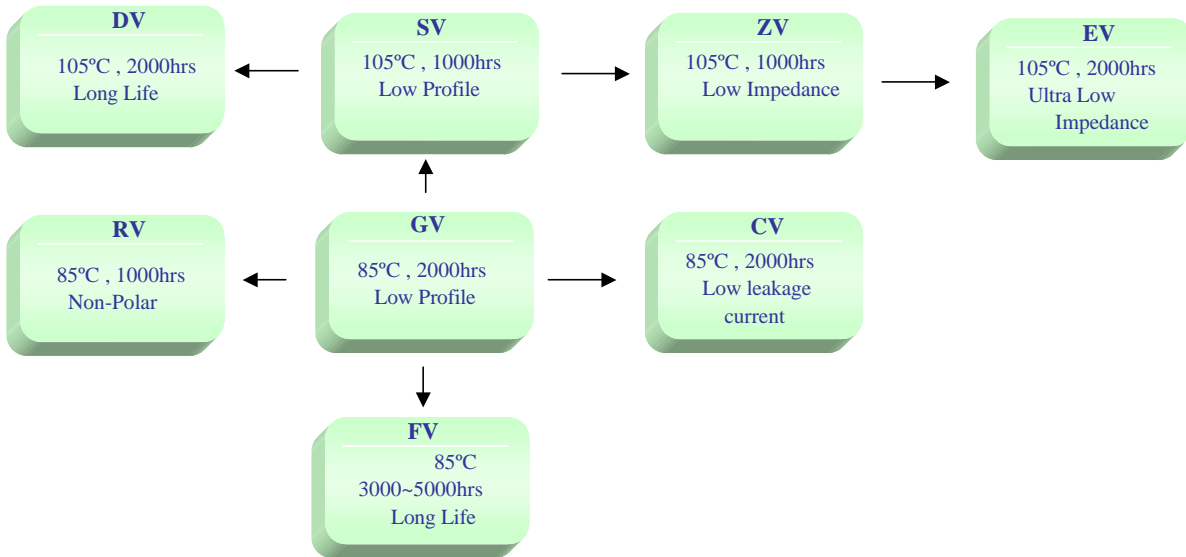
DV
105ºC , 2000hrs
Long Life

SV
105ºC , 1000hrs
Low Profile

ZV
105ºC , 1000hrs
Low Impedance

EV
105ºC , 2000hrs
Ultra Low
Impedance

RV
85ºC , 1000hrs
Non-Polar

GV
85ºC , 2000hrs
Low Profile

CV
85ºC , 2000hrs
Low leakage
current

FV
85ºC
3000~5000hrs
Long Life